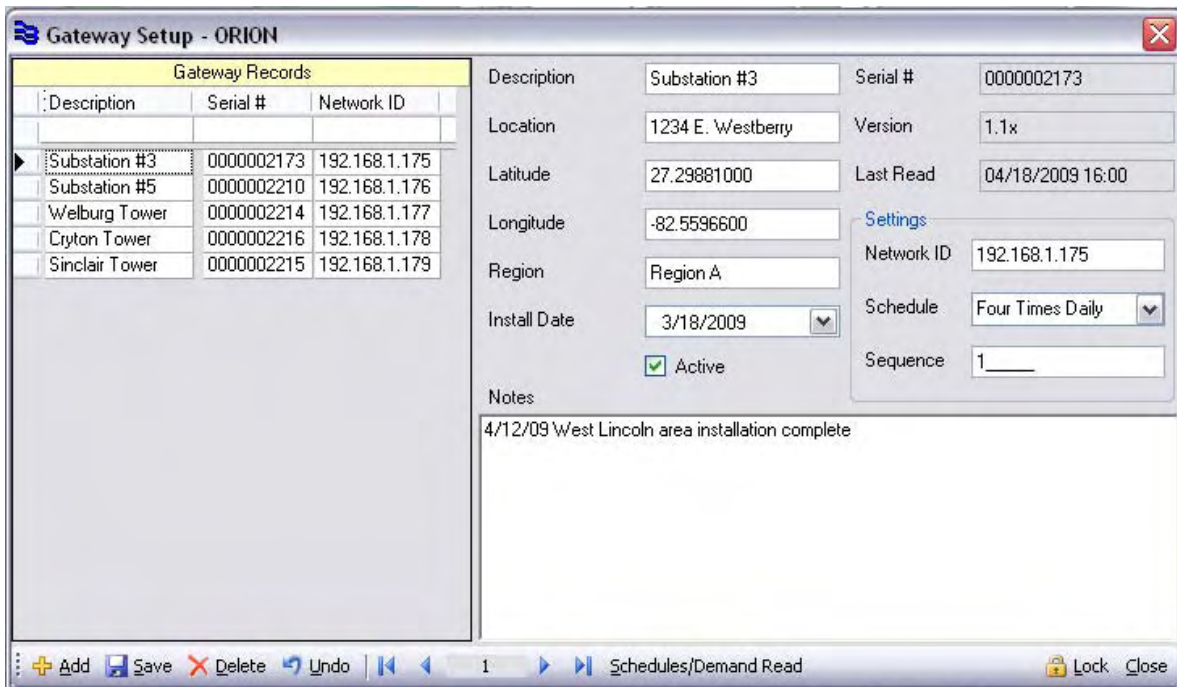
Gateway Setup - ORION

Gateway Records

| Description | Serial # | Network ID |
|---|---|---|
| | | |
| Substation #3 | 0000002173 | 192.168.1.175 |
| Substation #5 | 0000002210 | 192.168.1.176 |
| Welburg Tower | 0000002214 | 192.168.1.177 |
| Cryton Tower | 0000002216 | 192.168.1.178 |
| Sinclair Tower | 0000002215 | 192.168.1.179 |

Description Substation #3
Location 1234 E. Westberry
Latitude 27.29881000
Longitude -82.5596600
Region Region A
Install Date 3/18/2009
Active

Serial # 0000002173
Version 1.1x
Last Read 04/18/2009 16:00

Settings
Network ID 192.168.1.175
Schedule Four Times Daily
Sequence 1_____

Notes
4/12/09 West Lincoln area installation complete

Add Save Delete Undo 1 Schedules/Demand Read Lock Close